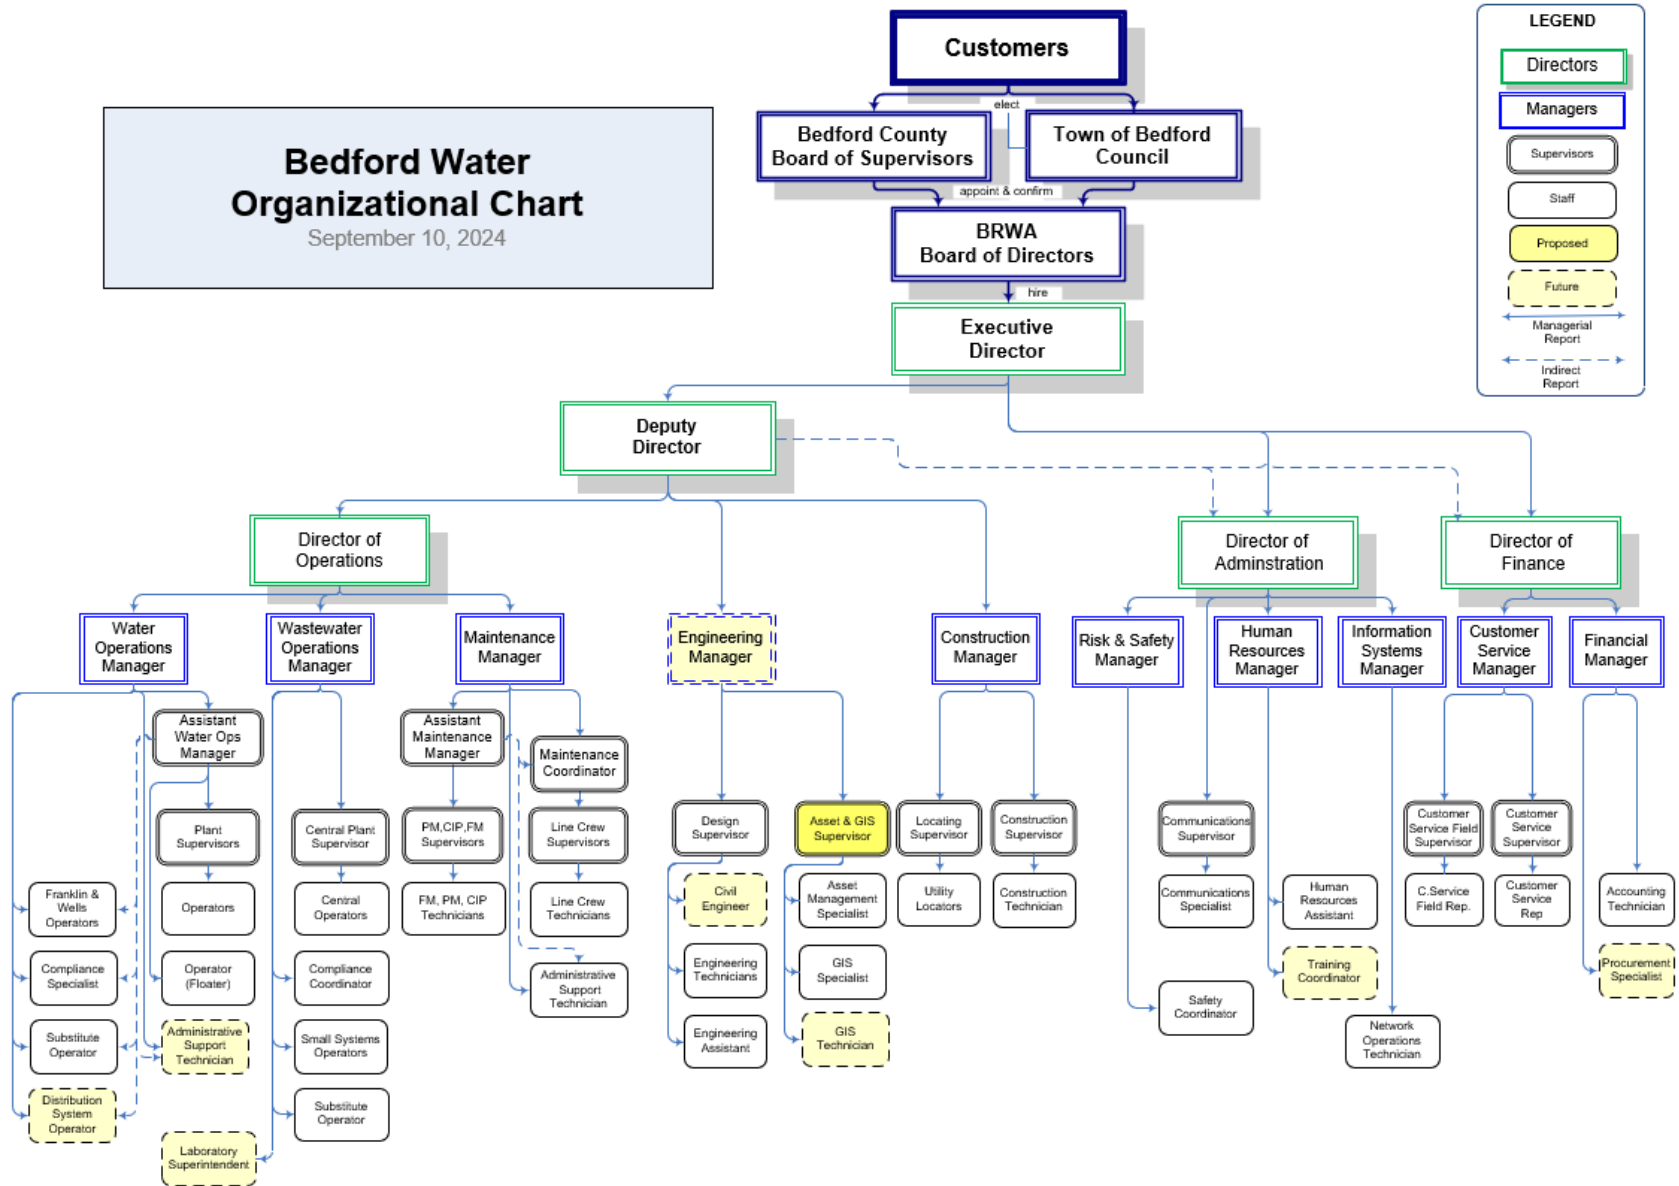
Bedford Water Organizational Chart
September 10, 2024

Customers

elect

Bedford County Board of Supervisors

Town of Bedford Council

appoint & confirm

BRWA Board of Directors

hire

Executive Director

Deputy Director

Director of Operations

Director of Adminstration

Director of Finance

Water Operations Manager

Wastewater Operations Manager

Maintenance Manager

Engineering Manager

Construction Manager

Risk & Safety Manager

Human Resources Manager

Information Systems Manager

Customer Service Manager

Financial Manager

Assistant Water Ops Manager

Plant Supervisors

Operators

Operator (Floater)

Administrative Support Technician

Laboratory Superintendent

Franklin & Wells Operators

Compliance Specialist

Substitute Operator

Distribution System Operator

Central Plant Supervisor

Central Operators

Compliance Coordinator

Small Systems Operators

Substitute Operator

Assistant Maintenance Manager

PM,CIP,FM Supervisors

FM, PM, CIP Technicians

Maintenance Coordinator

Line Crew Supervisors

Line Crew Technicians

Administrative Support Technician

Design Supervisor

Civil Engineer

Engineering Technicians

Engineering Assistant

Asset & GIS Supervisor

Asset Management Specialist

GIS Specialist

GIS Technician

Locating Supervisor

Utility Locators

Construction Supervisor

Construction Technician

Safety Coordinator

Communications Supervisor

Communications Specialist

Human Resources Assistant

Training Coordinator

Network Operations Technician

Customer Service Field Supervisor

C.Service Field Rep.

Customer Service Supervisor

Customer Service Rep

Accounting Technician

Procurement Specialist

LEGEND
Directors
Managers
Supervisors
Staff
Proposed
Future
Managerial Report
Indirect Report